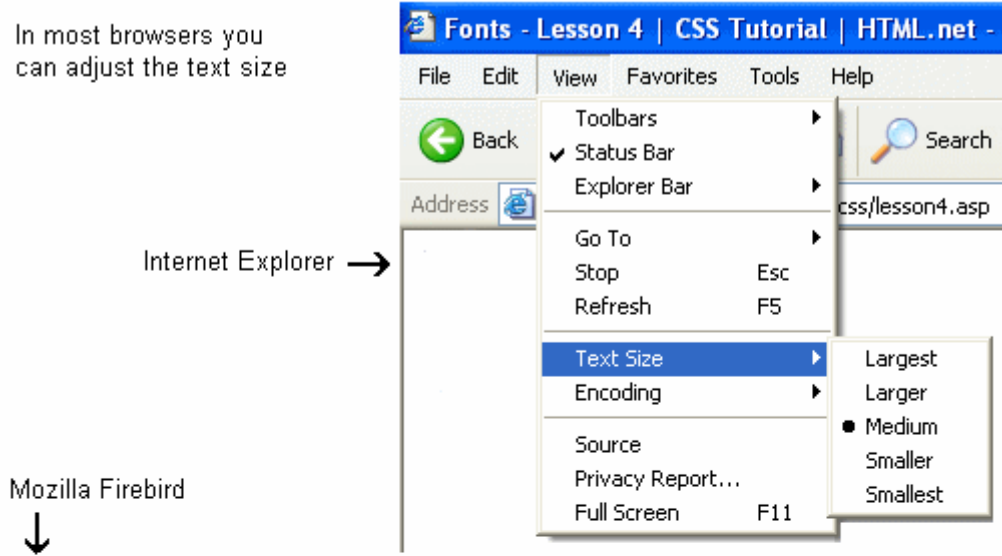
In most browsers you can adjust the text size

Fonts - Lesson 4 | CSS Tutorial | HTML.net -

File Edit View Favorites Tools Help

Back

Search

Address

css/lesson4.asp

Internet Explorer →

Toolbars
✔ Status Bar
Explorer Bar
Go To
Stop Esc
Refresh F5
Text Size
Encoding
Source
Privacy Report...
Full Screen F11

Largest
Larger
● Medium
Smaller
Smallest

Mozilla Firebird
↓